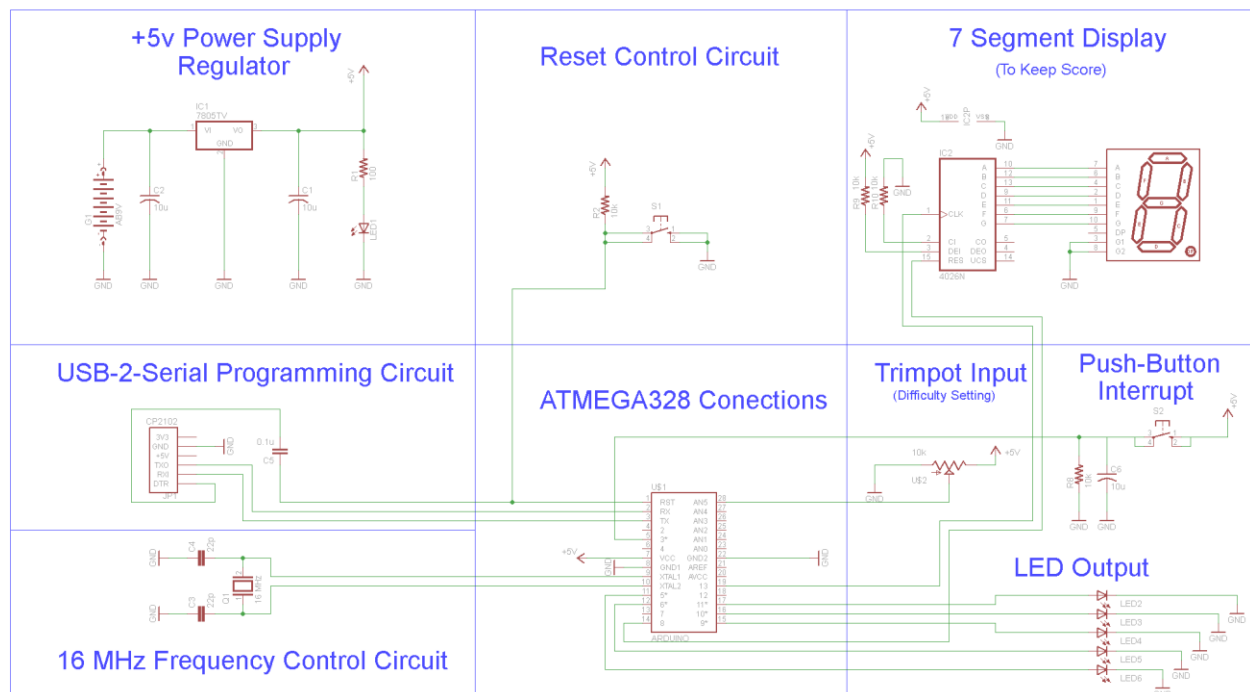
+5v Power Supply Regulator

IC1
7805TV
VI VO
GND
+5V
G1
AB9V
C2
10u
C1
10u
R1
150
LED1
GND GND GND GND GND

Reset Control Circuit

+5V
R2
10k
S1
GND

7 Segment Display
(To Keep Score)

+5V
16 IC2P 8
VDD VSS
GND
+5V
R9 10k
R10 10k
GND
IC2
CLK
CI
DEI
RES
A B C D E F G
CO
DEO
UCS
4026N
A B C D E F G DP G1 G2
GND

USB-2-Serial Programming Circuit

CP2102
3V3
GND
+5V
TXO
RXI
DTR
JP1
GND
0.1u
C5

ATMEGA328 Conections

U$1
RST RX TX 2 3* 4 VCC GND1 XTAL1 XTAL2 5* 6* 7 8
AN5 AN4 AN3 AN2 AN1 AN0 GND2 AREF AVCC 13 12 11* 10* 9*
ARDUINO
+5V
GND
GND

Trimpot Input
(Difficulty Setting)

10k
+5V
U$2
GND

Push-Button Interrupt

S2
+5V
R8
10k
C6
10u
GND GND

16 MHz Frequency Control Circuit

GND
C4
22p
Q1
16 MHz
GND
C3
22p

LED Output

LED2
LED3
LED4
LED5
LED6
GND GND GND GND GND